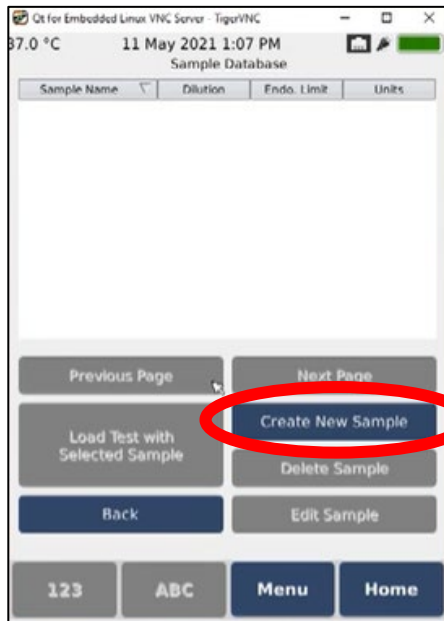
Qt for Embedded Linux VNC Server - TigerVNC

37.0 °C 11 May 2021 1:07 PM

Sample Database

| Sample Name | Dilution | Endo. Limit | Units |
|---|---|---|---|

Previous Page

Next Page

Load Test with Selected Sample

Create New Sample

Delete Sample

Back

Edit Sample

123

ABC

Menu

Home